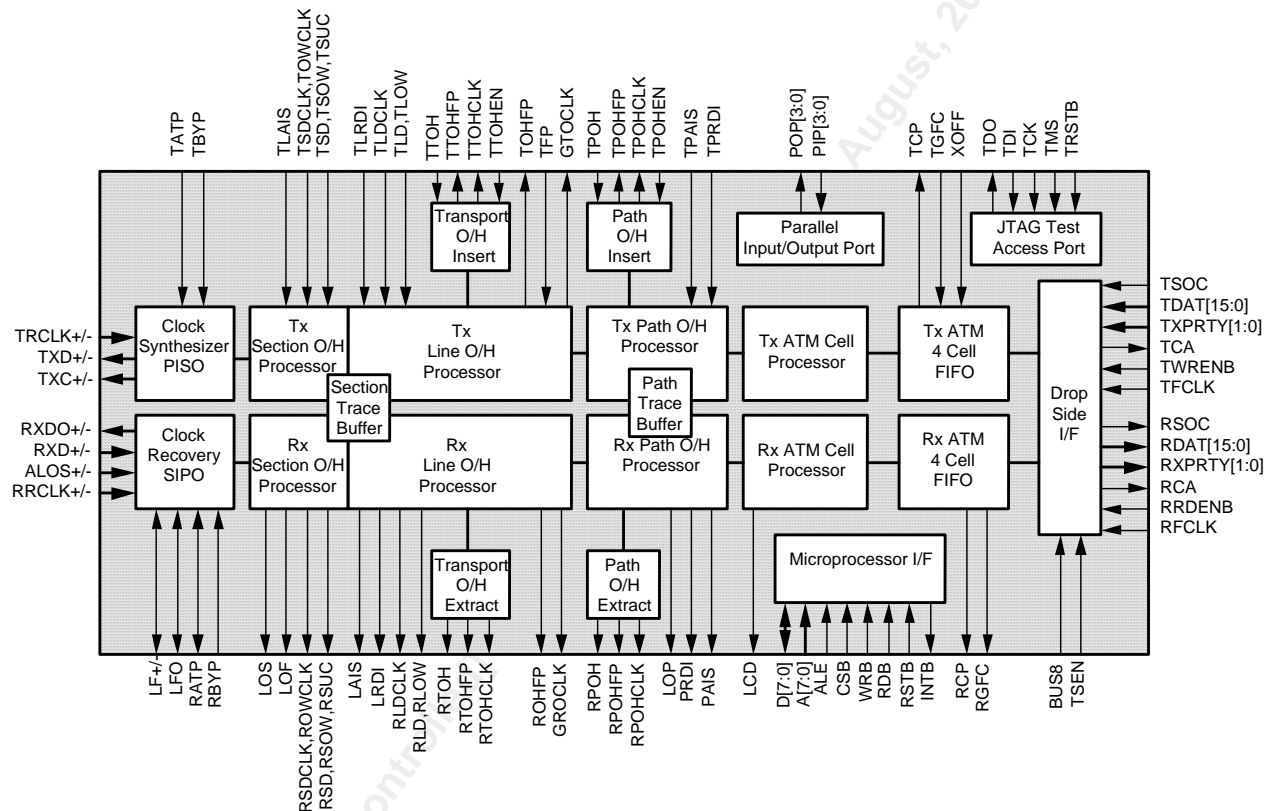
TATP
TBYP
TLAIS
TSDCLK,TOWCLK
TSD,TSOW,TSUC
TLRDI
TLDCLK
TLD,TLOW
TTOH
TTOHFP
TTOHCLK
TTOHEN
TOHFP
TFP
GTOCLK
TPOH
TPOHFP
TPOHCLK
TPOHEN
TPAIS
TPRDI
POP[3:0]
PIP[3:0]
TCP
TGFC
XOFF
TDO
TDI
TCK
TMS
TRSTB

Transport O/H Insert

Path O/H Insert

Parallel Input/Output Port

JTAG Test Access Port

TRCLK+/-
TXD+/-
TXC+/-

Clock Synthesizer PISO

Tx Section O/H Processor

Tx Line O/H Processor

Section Trace Buffer

Tx Path O/H Processor

Path Trace Buffer

Tx ATM Cell Processor

Tx ATM 4 Cell FIFO

Drop Side I/F

TSOC
TDAT[15:0]
TXPRTY[1:0]
TCA
TWRENB
TFCLK

RXDO+/-
RXD+/-
ALOS+/-
RRCLK+/-

Clock Recovery SIPO

Rx Section O/H Processor

Rx Line O/H Processor

Rx Path O/H Processor

Rx ATM Cell Processor

Rx ATM 4 Cell FIFO

RSOC
RDAT[15:0]
RXPRTY[1:0]
RCA
RRDENB
RFCLK

Transport O/H Extract

Path O/H Extract

Microprocessor I/F

LF+/-
LFO
RATP
RBYP
LOS
LOF
RSDCLK,ROWCLK
RSD,RSOW,RSUC
LAIS
LRDI
RLDCLK
RLD,RLOW
RTOH
RTOHFP
RTOHCLK
ROHFP
GROCLK
RPOH
RPOHFP
RPOHCLK
LOP
PRDI
PAIS
LCD
D[7:0]
A[7:0]
ALE
CSB
WRB
RDB
RSTB
INTB
RCP
RGFC
BUS8
TSEN